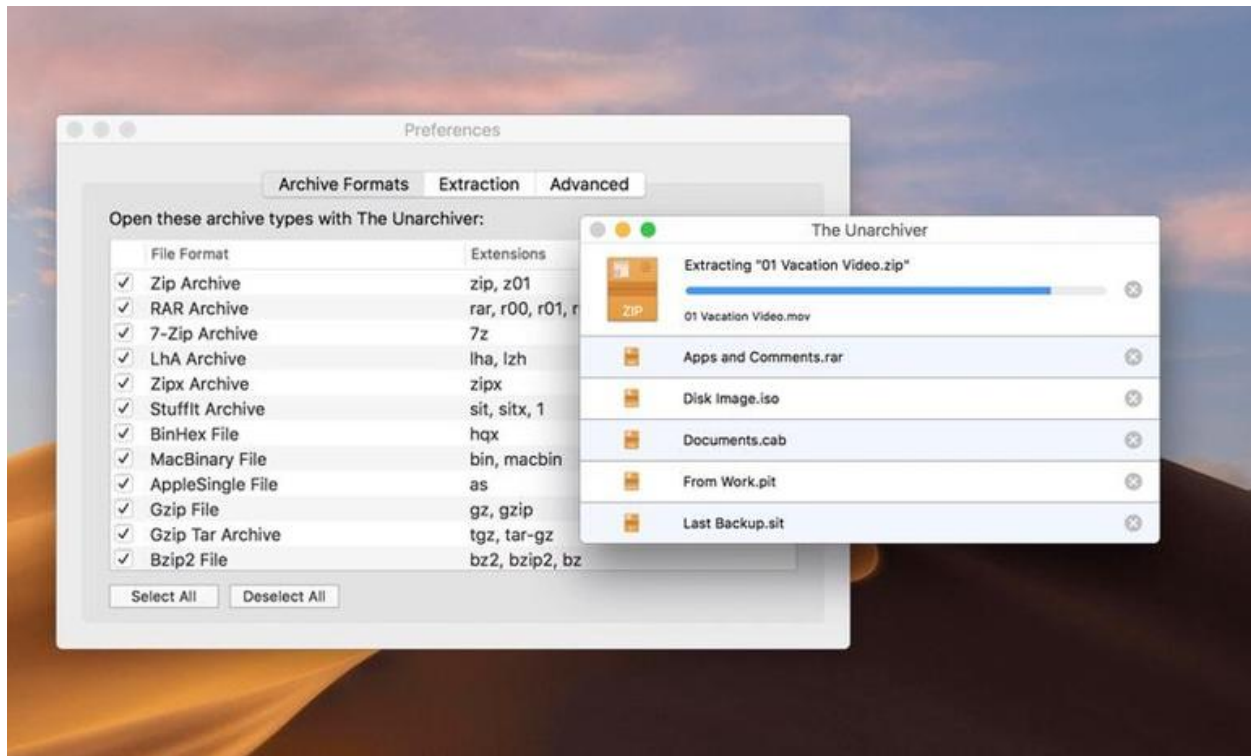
Preferences

Archive Formats Extraction Advanced

Open these archive types with The Unarchiver:

| | File Format | Extensions |
|---|---|---|
| ✓ | Zip Archive | zip, z01 |
| ✓ | RAR Archive | rar, r00, r01, r |
| ✓ | 7-Zip Archive | 7z |
| ✓ | LhA Archive | lha, lzh |
| ✓ | Zipx Archive | zipx |
| ✓ | StuffIt Archive | sit, sitx, 1 |
| ✓ | BinHex File | hqx |
| ✓ | MacBinary File | bin, macbin |
| ✓ | AppleSingle File | as |
| ✓ | Gzip File | gz, gzip |
| ✓ | Gzip Tar Archive | tgz, tar-gz |
| ✓ | Bzip2 File | bz2, bzip2, bz |

Select All Deselect All

The Unarchiver

ZIP

Extracting "01 Vacation Video.zip"

01 Vacation Video.mov

Apps and Comments.rar

Disk Image.iso

Documents.cab

From Work.pit

Last Backup.sit